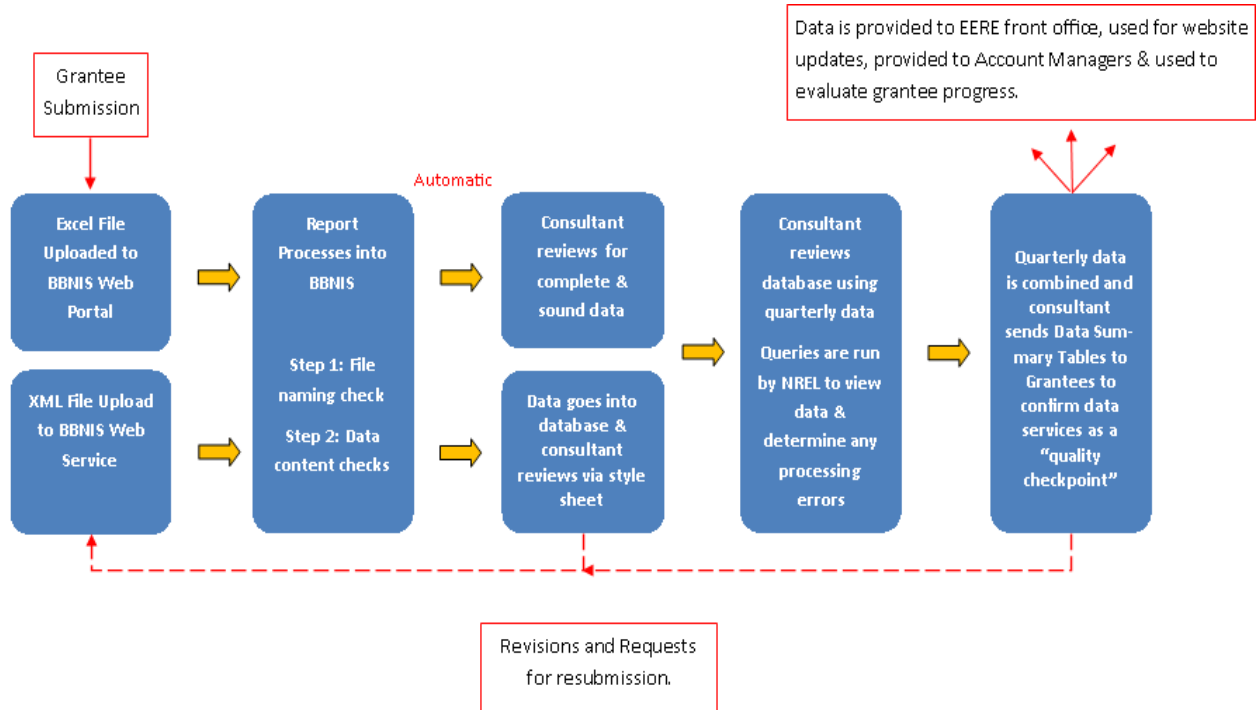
Data is provided to EERE front office, used for website updates, provided to Account Managers & used to evaluate grantee progress.

Grantee Submission

Automatic

Excel File Uploaded to BBNIS Web Portal

XML File Upload to BBNIS Web Service

Report Processes into BBNIS

Step 1: File naming check

Step 2: Data content checks

Consultant reviews for complete & sound data

Data goes into database & consultant reviews via style sheet

Consultant reviews database using quarterly data

Queries are run by NREL to view data & determine any processing errors

Quarterly data is combined and consultant sends Data Summary Tables to Grantees to confirm data services as a "quality checkpoint"

Revisions and Requests for resubmission.